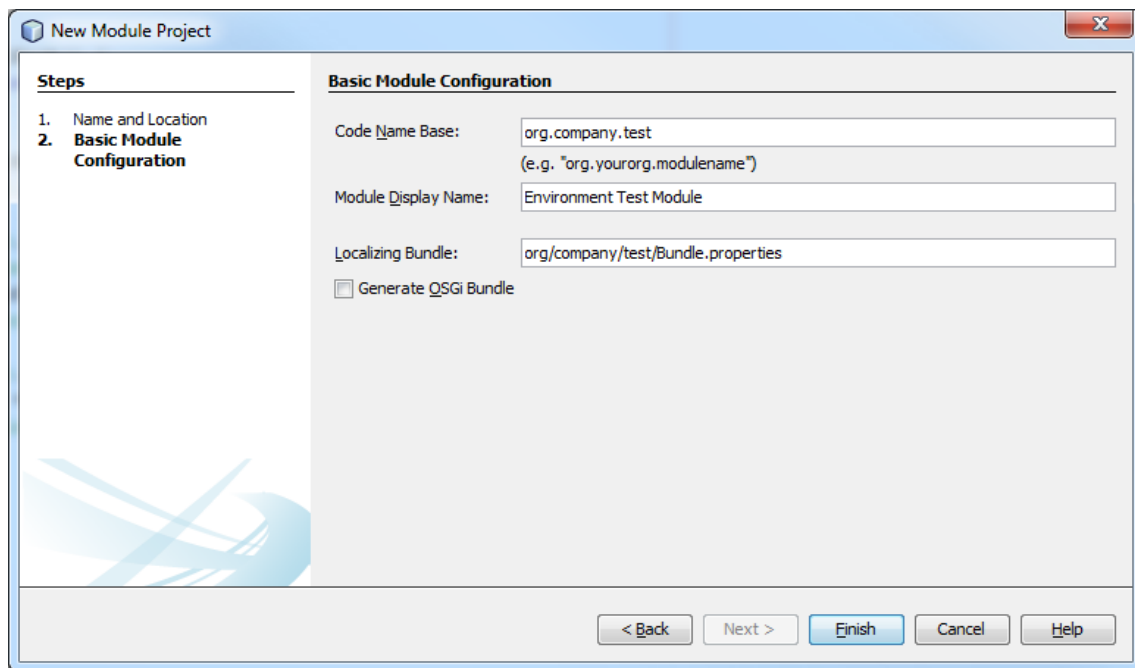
New Module Project

Steps

1. Name and Location
2. Basic Module Configuration

Basic Module Configuration

Code Name Base: org.company.test

(e.g. "org.yourorg.modulename")

Module Display Name: Environment Test Module

Localizing Bundle: org/company/test/Bundle.properties

Generate OSGi Bundle

< Back Next > Finish Cancel Help